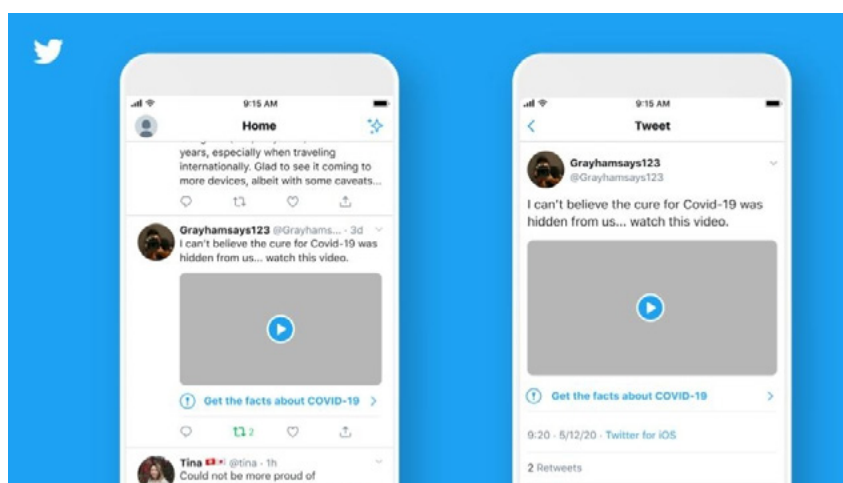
9:15 AM

Home

years, especially when traveling internationally. Glad to see it coming to more devices, albeit with some caveats...

Grayhamsays123 @Grayhams... · 3d
I can't believe the cure for Covid-19 was hidden from us... watch this video.

Get the facts about COVID-19

2

Tina @tina · 1h
Could not be more proud of

9:15 AM

Tweet

Grayhamsays123
@Grayhamsays123

I can't believe the cure for Covid-19 was hidden from us... watch this video.

Get the facts about COVID-19

9:20 · 5/12/20 · Twitter for iOS

2 Retweets